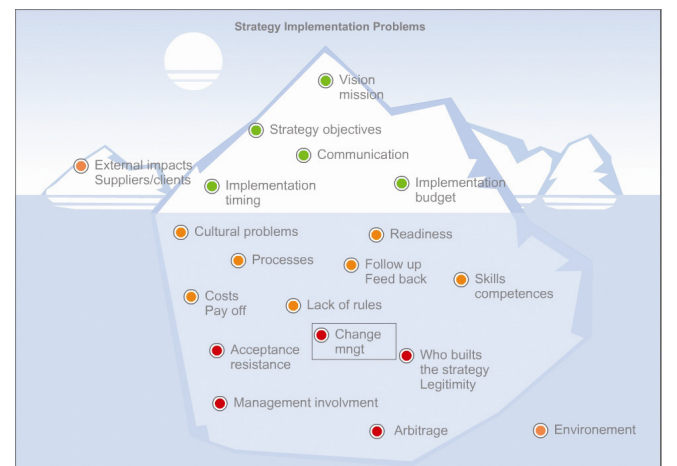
Strategy Implementation Problems

Vision mission

Strategy objectives

Communication

External impacts Suppliers/clients

Implementation timing

Implementation budget

Cultural problems

Readiness

Processes

Follow up Feed back

Skills competences

Costs Pay off

Lack of rules

Change mngt

Acceptance resistance

Who builts the strategy Legitimity

Management involvment

Arbitrage

Environement